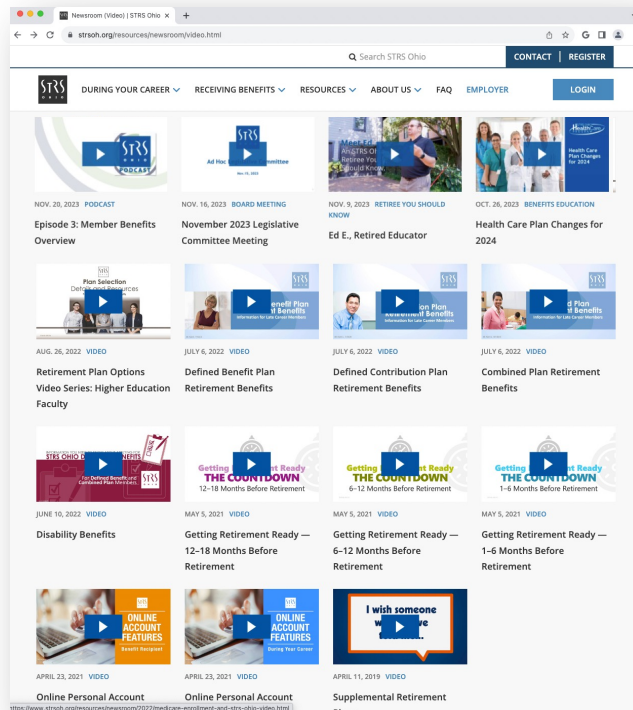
Newsroom (Video) | STRS Ohio ×

strsoh.org/resources/newsroom/video.html

Search STRS Ohio

CONTACT | REGISTER

STRS OHIO

DURING YOUR CAREER

RECEIVING BENEFITS

RESOURCES

ABOUT US

FAQ

EMPLOYER

LOGIN

STRS OHIO PODCAST

NOV. 20, 2023 PODCAST

Episode 3: Member Benefits Overview

STRS Ad Hoc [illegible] Committee

NOV. 16, 2023 BOARD MEETING

November 2023 Legislative Committee Meeting

An STRS Ohio Retiree You Should Know

NOV. 9, 2023 RETIREE YOU SHOULD KNOW

Ed E., Retired Educator

Health Care Plan Changes for 2024

OCT. 26, 2023 BENEFITS EDUCATION

Health Care Plan Changes for 2024

Plan Selection Details and Resources

AUG. 26, 2022 VIDEO

Retirement Plan Options Video Series: Higher Education Faculty

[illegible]enefit Plan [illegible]ent Benefits Information for Late Career Members

JULY 6, 2022 VIDEO

Defined Benefit Plan Retirement Benefits

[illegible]on Plan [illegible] Benefits Information for Late Career Members

JULY 6, 2022 VIDEO

Defined Contribution Plan Retirement Benefits

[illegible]d Plan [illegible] Benefits Information for Late Career Members

JULY 6, 2022 VIDEO

Combined Plan Retirement Benefits

STRS OHIO D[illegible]ENEFITS For Defined Benefit and Combined Plan Members

JUNE 10, 2022 VIDEO

Disability Benefits

Getting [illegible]ent Ready THE COUNTDOWN 12–18 Months Before Retirement

MAY 5, 2021 VIDEO

Getting Retirement Ready — 12–18 Months Before Retirement

Getting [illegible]ent Ready THE COUNTDOWN 6–12 Months Before Retirement

MAY 5, 2021 VIDEO

Getting Retirement Ready — 6–12 Months Before Retirement

Getting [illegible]ent Ready THE COUNTDOWN 1–6 Months Before Retirement

MAY 5, 2021 VIDEO

Getting Retirement Ready — 1–6 Months Before Retirement

ONLINE ACCOUNT FEATURES Benefit Recipient

APRIL 23, 2021 VIDEO

Online Personal Account

ONLINE ACCOUNT FEATURES During Your Career

APRIL 23, 2021 VIDEO

Online Personal Account

I wish someone w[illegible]

APRIL 11, 2019 VIDEO

Supplemental Retirement

https://www.strsoh.org/resources/newsroom/2022/medicare-enrollment-and-strs-ohio-video.html